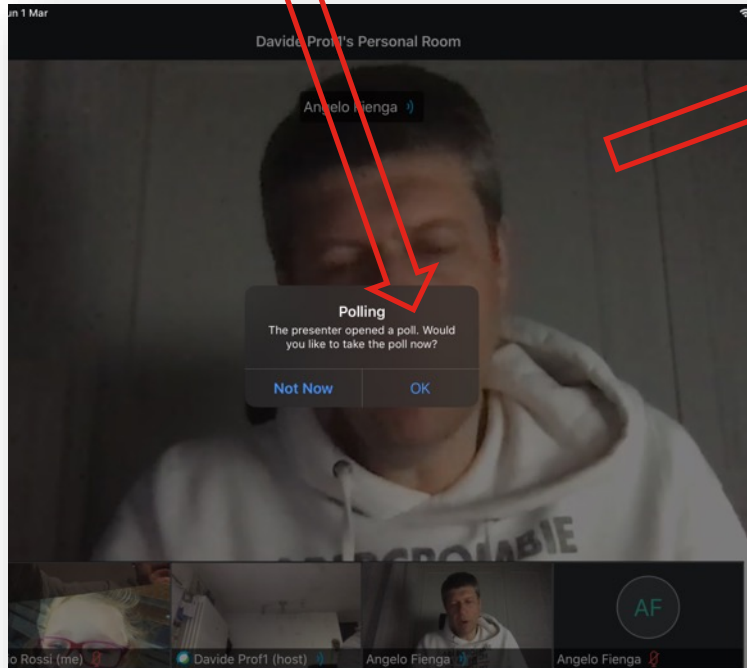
un 1 Mar

Davide Prof1's Personal Room

Angelo Fienga

Polling

The presenter opened a poll. Would you like to take the poll now?

Not Now

OK

o Rossi (me)

Davide Prof1 (host)

Angelo Fienga

AF

Angelo Fienga